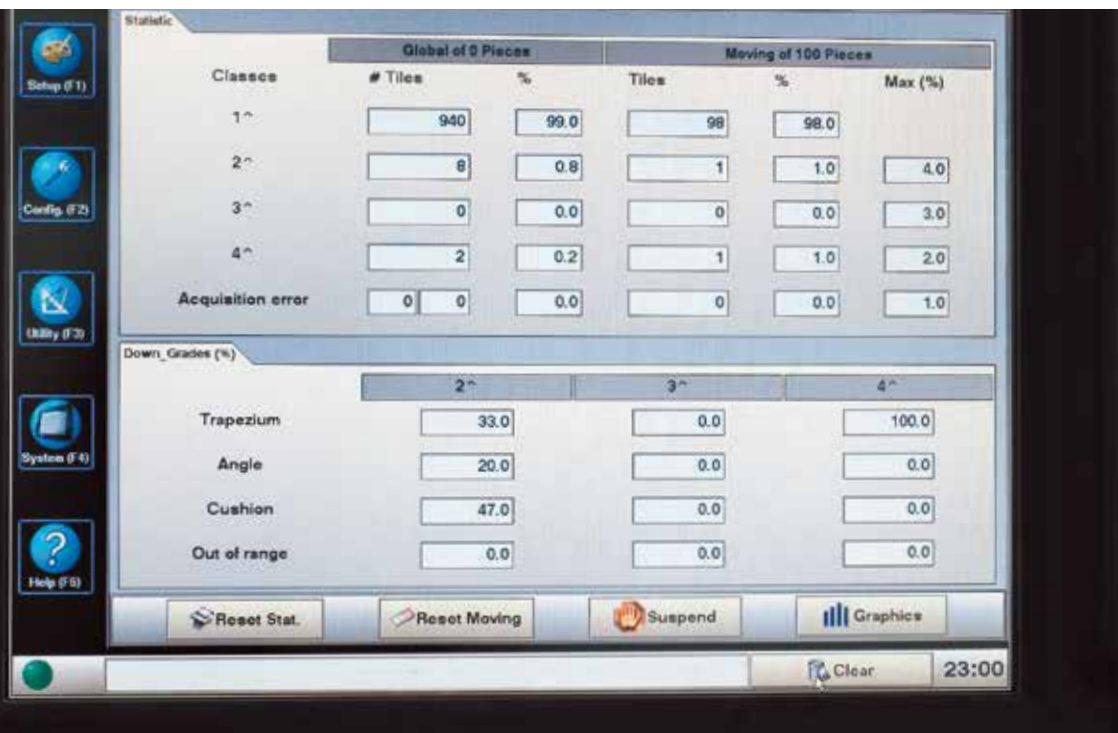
Setup (F1)

Config. (F2)

Utility (F3)

System (F4)

Help (F5)

Statistic

| | Global of 0 Pieces | | Moving of 100 Pieces | | |
|---|---|---|---|---|---|
| Classes | # Tiles | % | Tiles | % | Max (%) |
| 1^ | 940 | 99.0 | 98 | 98.0 | |
| 2^ | 8 | 0.8 | 1 | 1.0 | 4.0 |
| 3^ | 0 | 0.0 | 0 | 0.0 | 3.0 |
| 4^ | 2 | 0.2 | 1 | 1.0 | 2.0 |
| Acquisition error | 0 0 | 0.0 | 0 | 0.0 | 1.0 |

Down_Grades (%)

| | 2^ | 3^ | 4^ |
|---|---|---|---|
| Trapezium | 33.0 | 0.0 | 100.0 |
| Angle | 20.0 | 0.0 | 0.0 |
| Cushion | 47.0 | 0.0 | 0.0 |
| Out of range | 0.0 | 0.0 | 0.0 |

Reset Stat. Reset Moving Suspend Graphics

Clear 23:00